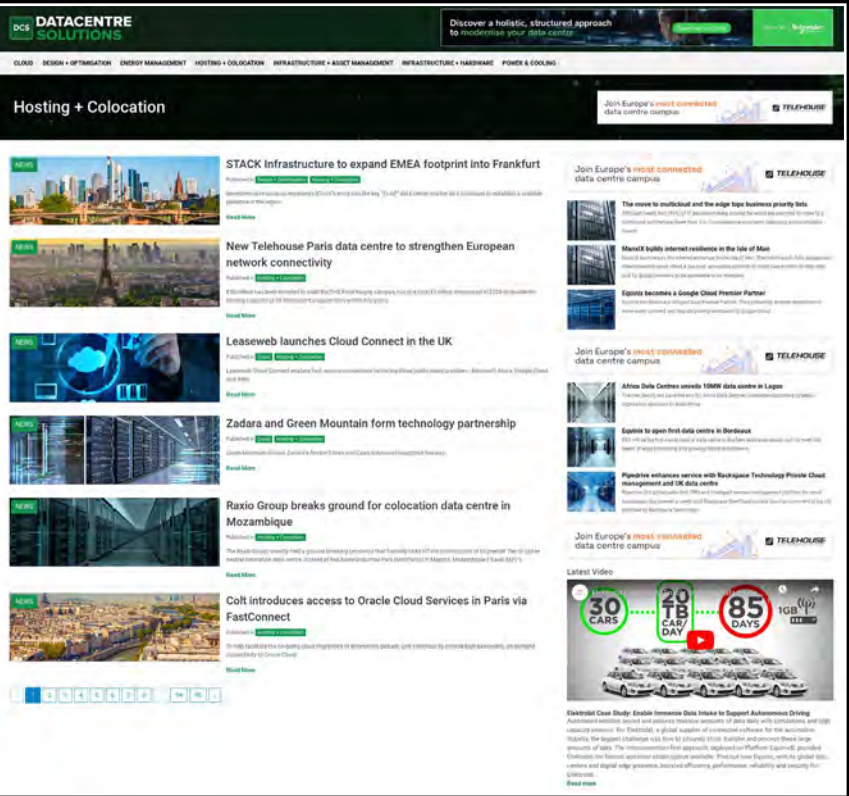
DCS DATACENTRE SOLUTIONS

Discover a holistic, structured approach to modernise your data centre

CLOUD DESIGN + OPTIMISATION ENERGY MANAGEMENT HOSTING + COLOCATION INFRASTRUCTURE + ASSET MANAGEMENT INFRASTRUCTURE + HARDWARE POWER & COOLING

Hosting + Colocation

Join Europe's most connected data centre campus TELEHOUSE

NEWS
STACK Infrastructure to expand EMEA footprint into Frankfurt
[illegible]
Read More

NEWS
New Telehouse Paris data centre to strengthen European network connectivity
Published in Hosting + Colocation
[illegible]
Read More

NEWS
Leaseweb launches Cloud Connect in the UK
Published in Cloud Hosting + Colocation
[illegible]
Read More

NEWS
Zadara and Green Mountain form technology partnership
Published in Cloud Hosting + Colocation
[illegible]
Read More

NEWS
Raxio Group breaks ground for colocation data centre in Mozambique
Published in Hosting + Colocation
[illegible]
Read More

NEWS
Colt introduces access to Oracle Cloud Services in Paris via FastConnect
Published in Hosting + Colocation
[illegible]
Read More

1 2 3 4 5 6 7 8 ... 54 55

Join Europe's most connected data centre campus TELEHOUSE

The move to multicloud and the edge tops business priority lists
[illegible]

ManxIX builds internet resilience in the Isle of Man
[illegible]

Equinix becomes a Google Cloud Premier Partner
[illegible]

Join Europe's most connected data centre campus TELEHOUSE

Africa Data Centres unveils 10MW data centre in Lagos
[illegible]

Equinix to open first data centre in Bordeaux
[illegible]

Pipedrive enhances service with Rackspace Technology Private Cloud management and UK data centre
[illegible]

Join Europe's most connected data centre campus TELEHOUSE

Latest Video

30 CARS 20 TB CAR/DAY 85 DAYS 1GB

Elektrobit Case Study: Enable Immense Data Intake to Support Autonomous Driving
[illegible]
Read more